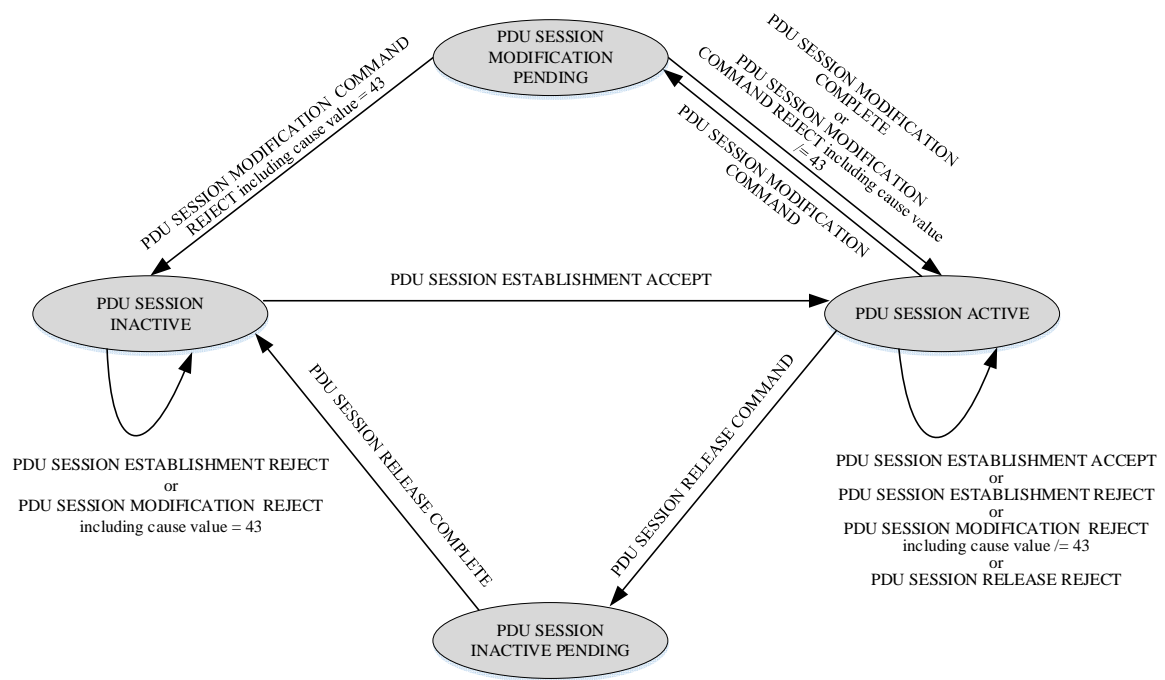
PDU SESSION MODIFICATION PENDING

PDU SESSION MODIFICATION COMMAND REJECT including cause value = 43

PDU SESSION MODIFICATION COMPLETE
or
PDU SESSION MODIFICATION COMMAND REJECT including cause value /= 43

PDU SESSION MODIFICATION COMMAND

PDU SESSION INACTIVE

PDU SESSION ESTABLISHMENT ACCEPT

PDU SESSION ACTIVE

PDU SESSION RELEASE COMPLETE

PDU SESSION RELEASE COMMAND

PDU SESSION ESTABLISHMENT REJECT
or
PDU SESSION MODIFICATION REJECT
including cause value = 43

PDU SESSION ESTABLISHMENT ACCEPT
or
PDU SESSION ESTABLISHMENT REJECT
or
PDU SESSION MODIFICATION REJECT
including cause value /= 43
or
PDU SESSION RELEASE REJECT

PDU SESSION INACTIVE PENDING